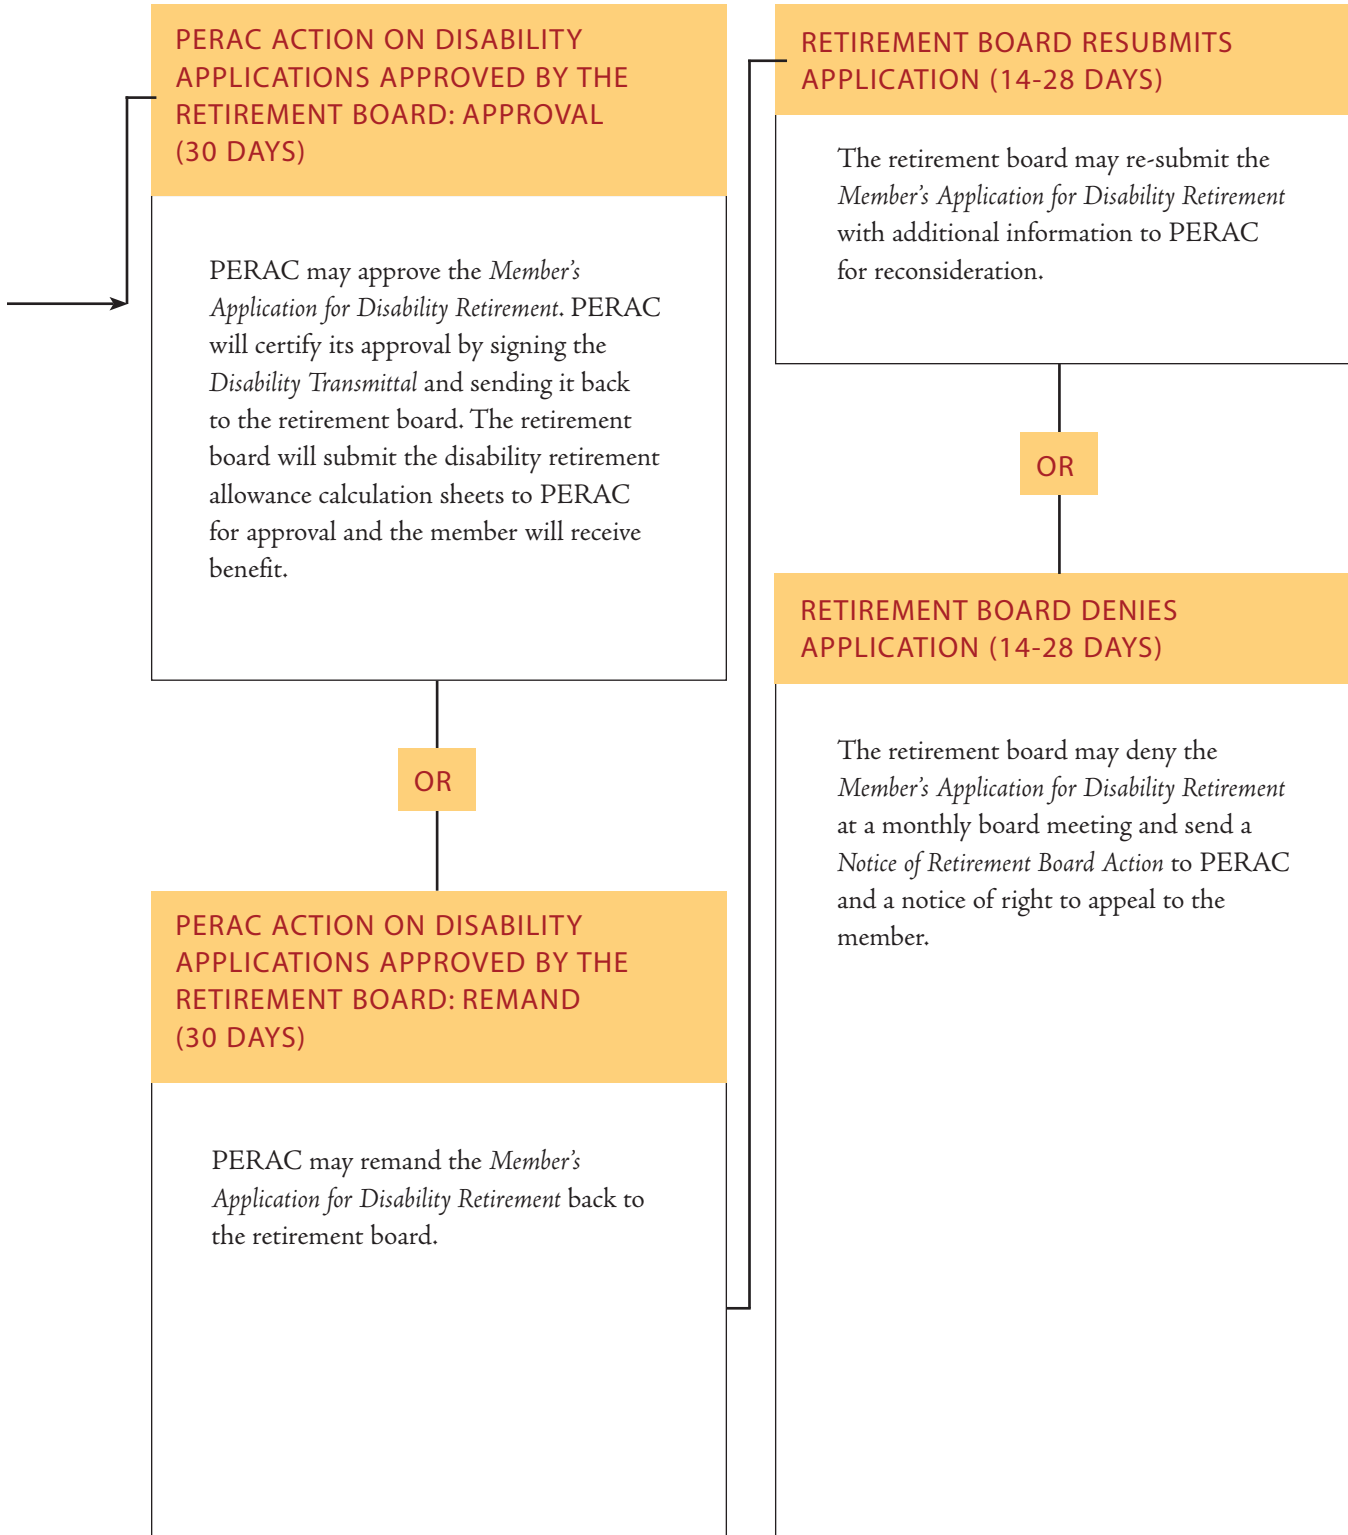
PERAC ACTION ON DISABILITY APPLICATIONS APPROVED BY THE RETIREMENT BOARD: APPROVAL (30 DAYS)

PERAC may approve the *Member's Application for Disability Retirement*. PERAC will certify its approval by signing the *Disability Transmittal* and sending it back to the retirement board. The retirement board will submit the disability retirement allowance calculation sheets to PERAC for approval and the member will receive benefit.

OR

PERAC ACTION ON DISABILITY APPLICATIONS APPROVED BY THE RETIREMENT BOARD: REMAND (30 DAYS)

PERAC may remand the *Member's Application for Disability Retirement* back to the retirement board.

RETIREMENT BOARD RESUBMITS APPLICATION (14-28 DAYS)

The retirement board may re-submit the *Member's Application for Disability Retirement* with additional information to PERAC for reconsideration.

OR

RETIREMENT BOARD DENIES APPLICATION (14-28 DAYS)

The retirement board may deny the *Member's Application for Disability Retirement* at a monthly board meeting and send a *Notice of Retirement Board Action* to PERAC and a notice of right to appeal to the member.